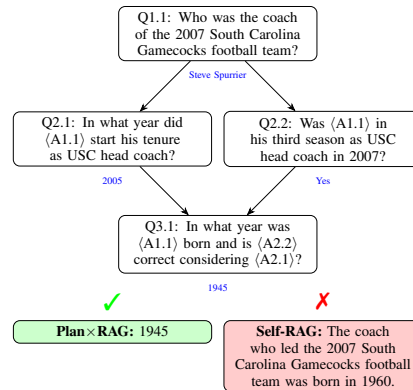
Q1.1: Who was the coach of the 2007 South Carolina Gamecocks football team?

Steve Spurrier

Q2.1: In what year did $\langle$A1.1$\rangle$ start his tenure as USC head coach?

Q2.2: Was $\langle$A1.1$\rangle$ in his third season as USC head coach in 2007?

2005

Yes

Q3.1: In what year was $\langle$A1.1$\rangle$ born and is $\langle$A2.2$\rangle$ correct considering $\langle$A2.1$\rangle$?

1945

✓

✗

**Plan×RAG:** 1945

**Self-RAG:** The coach who led the 2007 South Carolina Gamecocks football team was born in 1960.